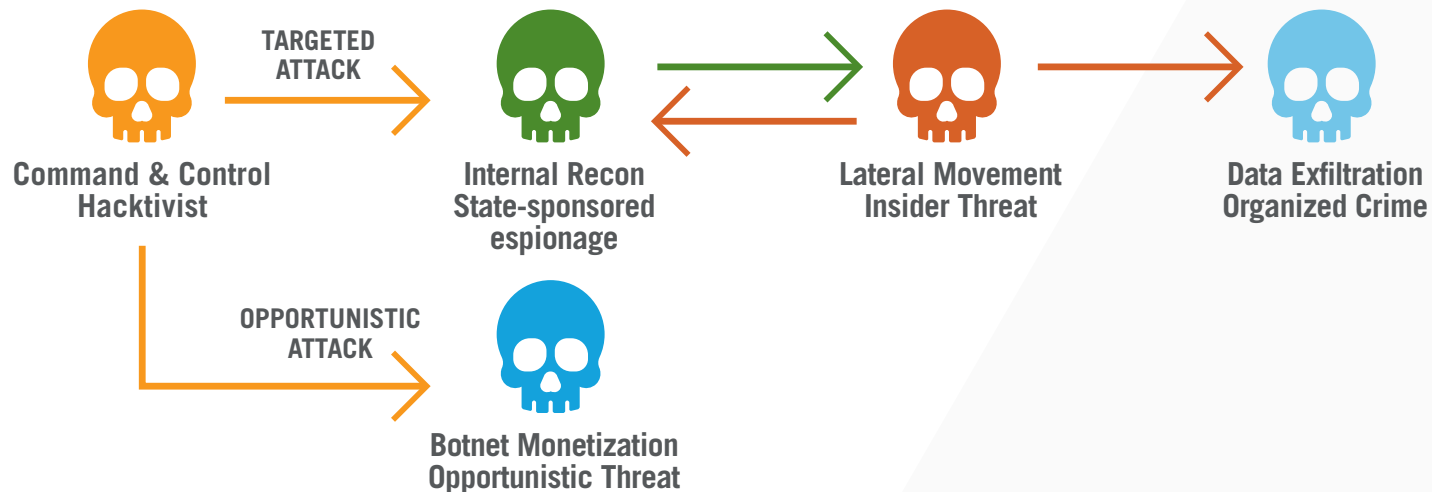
Command & Control
Hacktivist

TARGETED
ATTACK

Internal Recon
State-sponsored
espionage

Lateral Movement
Insider Threat

Data Exfiltration
Organized Crime

OPPORTUNISTIC
ATTACK

Botnet Monetization
Opportunistic Threat